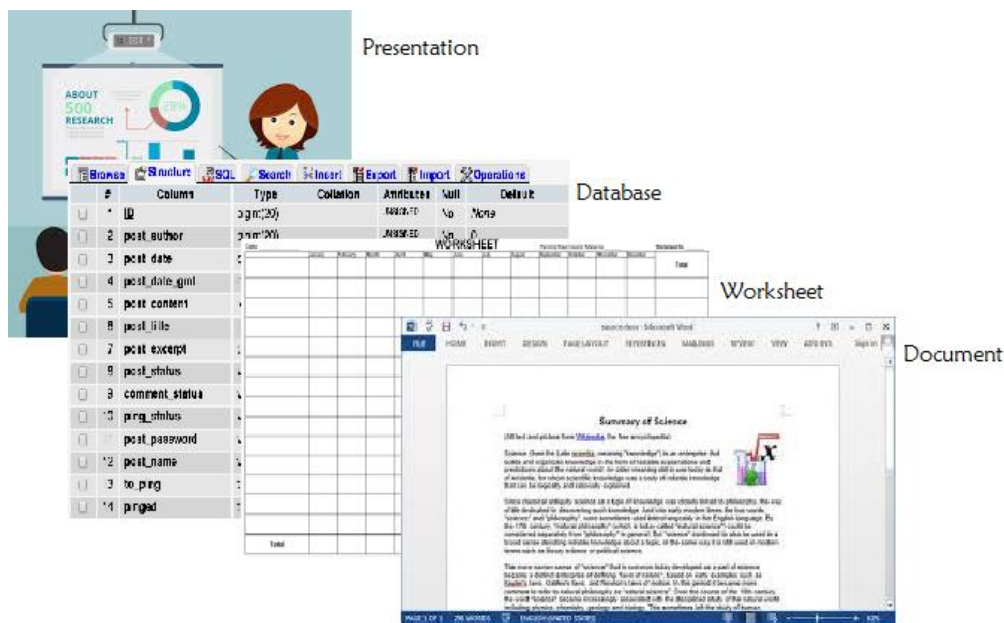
Presentation

ABOUT
500
RESEARCH

Browse Structure SQL Search Insert Export Import Operations

Database

| # | Column | Type | Collation | Attributes | Null | Default |
|---|---|---|---|---|---|---|
| 1 | ID | bigint(20) | | UNSIGNED | No | None |
| 2 | post_author | bigint(20) | | UNSIGNED | No | 0 |
| 3 | post_date | | | | | |
| 4 | post_date_gmt | | | | | |
| 5 | post_content | | | | | |
| 6 | post_title | | | | | |
| 7 | post_excerpt | | | | | |
| 8 | post_status | | | | | |
| 9 | comment_status | | | | | |
| 10 | ping_status | | | | | |
| | post_password | | | | | |
| 12 | post_name | | | | | |
| 13 | to_ping | | | | | |
| 14 | pinged | | | | | |

WORKSHEET

Worksheet

Total

Document

FILE HOME INSERT DESIGN PAGE LAYOUT REFERENCES MAILINGS REVIEW VIEW

Summary of Science

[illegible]